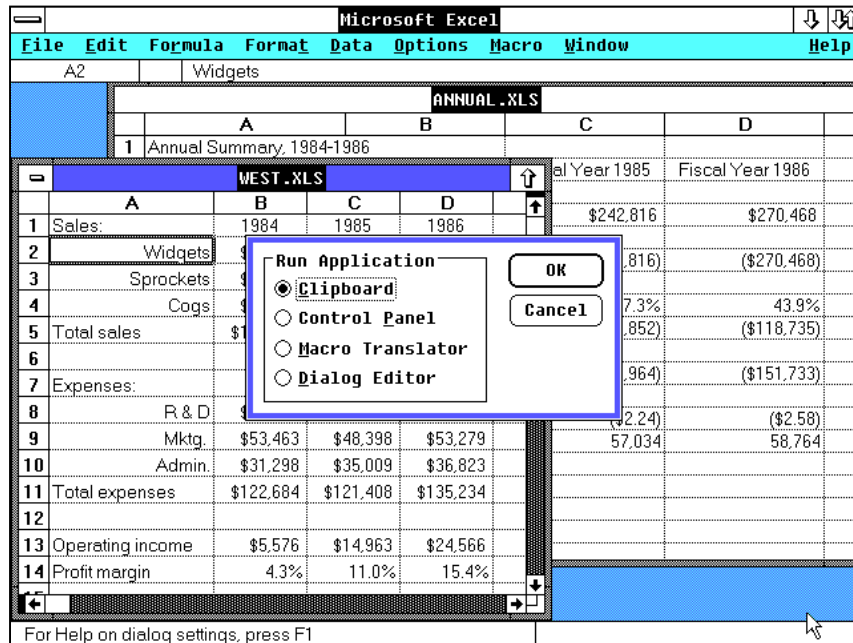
Microsoft Excel

File Edit Formula Format Data Options Macro Window Help

A2 Widgets

ANNUAL.XLS

| | A | B | C | D |
|---|---|---|---|---|
| 1 | Annual Summary, 1984-1986 | | | |
| | | | al Year 1985 | Fiscal Year 1986 |
| | | | $242,816 | $270,468 |
| | | | ,816) | ($270,468) |
| | | | 7.3% | 43.9% |
| | | | ,852) | ($118,735) |
| | | | ,964) | ($151,733) |
| | | | ($2.24) | ($2.58) |
| | | | 57,034 | 58,764 |

WEST.XLS

| | A | B | C | D |
|---|---|---|---|---|
| 1 | Sales: | 1984 | 1985 | 1986 |
| 2 | Widgets | $ | | |
| 3 | Sprockets | $ | | |
| 4 | Cogs | $ | | |
| 5 | Total sales | $1 | | |
| 6 | | | | |
| 7 | Expenses: | | | |
| 8 | R & D | $ | | |
| 9 | Mktg. | $53,463 | $48,398 | $53,279 |
| 10 | Admin. | $31,298 | $35,009 | $36,823 |
| 11 | Total expenses | $122,684 | $121,408 | $135,234 |
| 12 | | | | |
| 13 | Operating income | $5,576 | $14,963 | $24,566 |
| 14 | Profit margin | 4.3% | 11.0% | 15.4% |

Run Application
Clipboard
Control Panel
Macro Translator
Dialog Editor
OK
Cancel

For Help on dialog settings, press F1